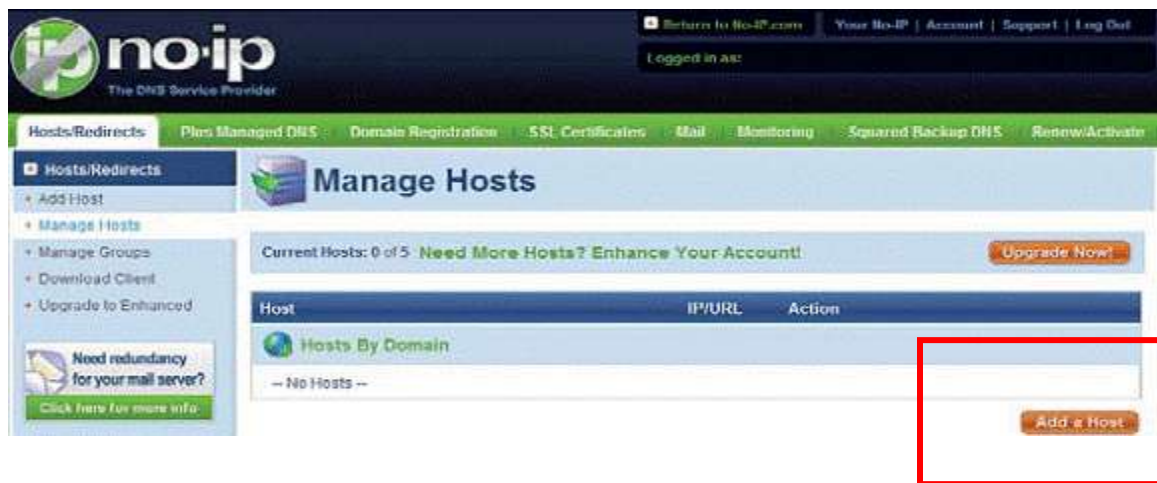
no-ip
The DNS Service Provider

Return to No-IP.com | Your No-IP | Account | Support | Log Out

Logged in as:

Hosts/Redirects | Plus Managed DNS | Domain Registration | SSL Certificates | Mail | Monitoring | Squared Backup DNS | Renew/Activate

Hosts/Redirects
Add Host
Manage Hosts
Manage Groups
Download Client
Upgrade to Enhanced

Need redundancy for your mail server?
Click here for more info

Manage Hosts

Current Hosts: 0 of 5 Need More Hosts? Enhance Your Account!

Upgrade Now!

| Host | IP/URL | Action |
|---|---|---|
| Hosts By Domain | | |
| -- No Hosts -- | | |

Add a Host